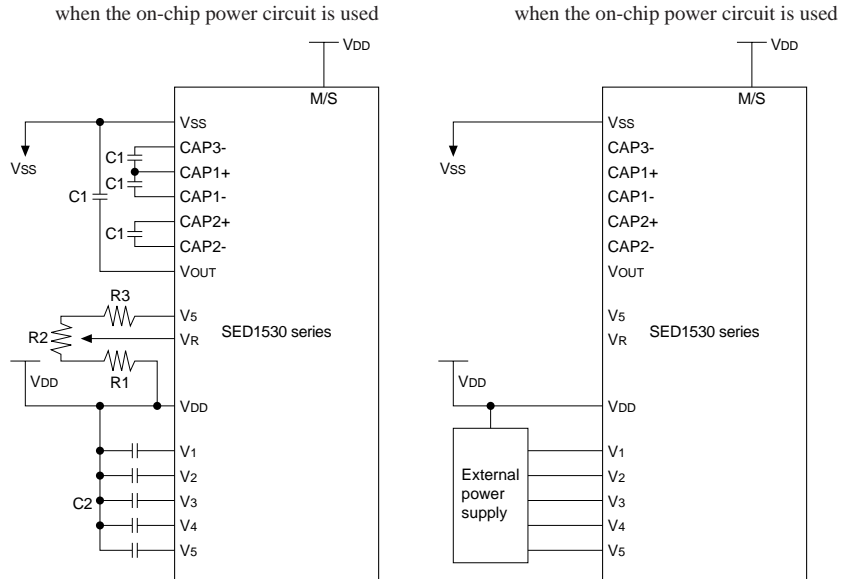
when the on-chip power circuit is used

VDD
M/S
VSS
CAP3-
CAP1+
CAP1-
CAP2+
CAP2-
VOUT
V5
VR
SED1530 series
VDD
V1
V2
V3
V4
V5
VSS
C1
C1
C1
C1
R3
R2
R1
VDD
C2

when the on-chip power circuit is used

VDD
M/S
VSS
CAP3-
CAP1+
CAP1-
CAP2+
CAP2-
VOUT
V5
VR
SED1530 series
VDD
V1
V2
V3
V4
V5
VSS
VDD
External power supply